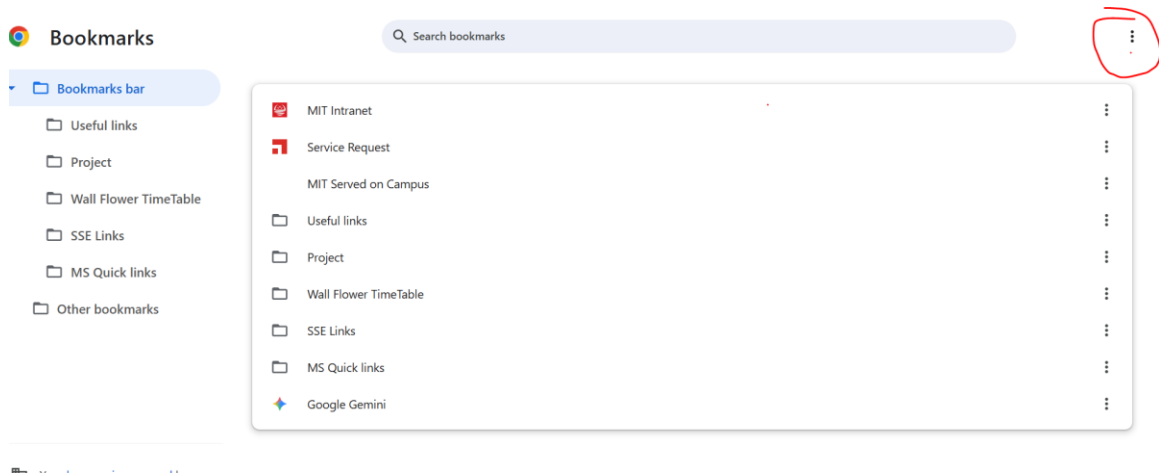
Bookmarks

Search bookmarks

Bookmarks bar

Useful links

Project

Wall Flower TimeTable

SSE Links

MS Quick links

Other bookmarks

MIT Intranet

Service Request

MIT Served on Campus

Useful links

Project

Wall Flower TimeTable

SSE Links

MS Quick links

Google Gemini

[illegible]